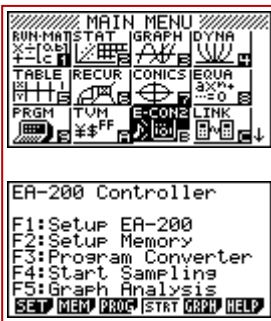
MAIN MENU

RUN·MAT 1
STAT 2
GRAPH 3
DYNA 4
TABLE 5
RECUR 6
CONICS 7
EQUA 8
PRGM 9
TVM A
E-CON2 B
LINK C

EA-200 Controller

F1:Setup EA-200
F2:Setup Memory
F3:Program Converter
F4:Start Sampling
F5:Graph Analysis

SET MEM PROG STRT GRPH HELP